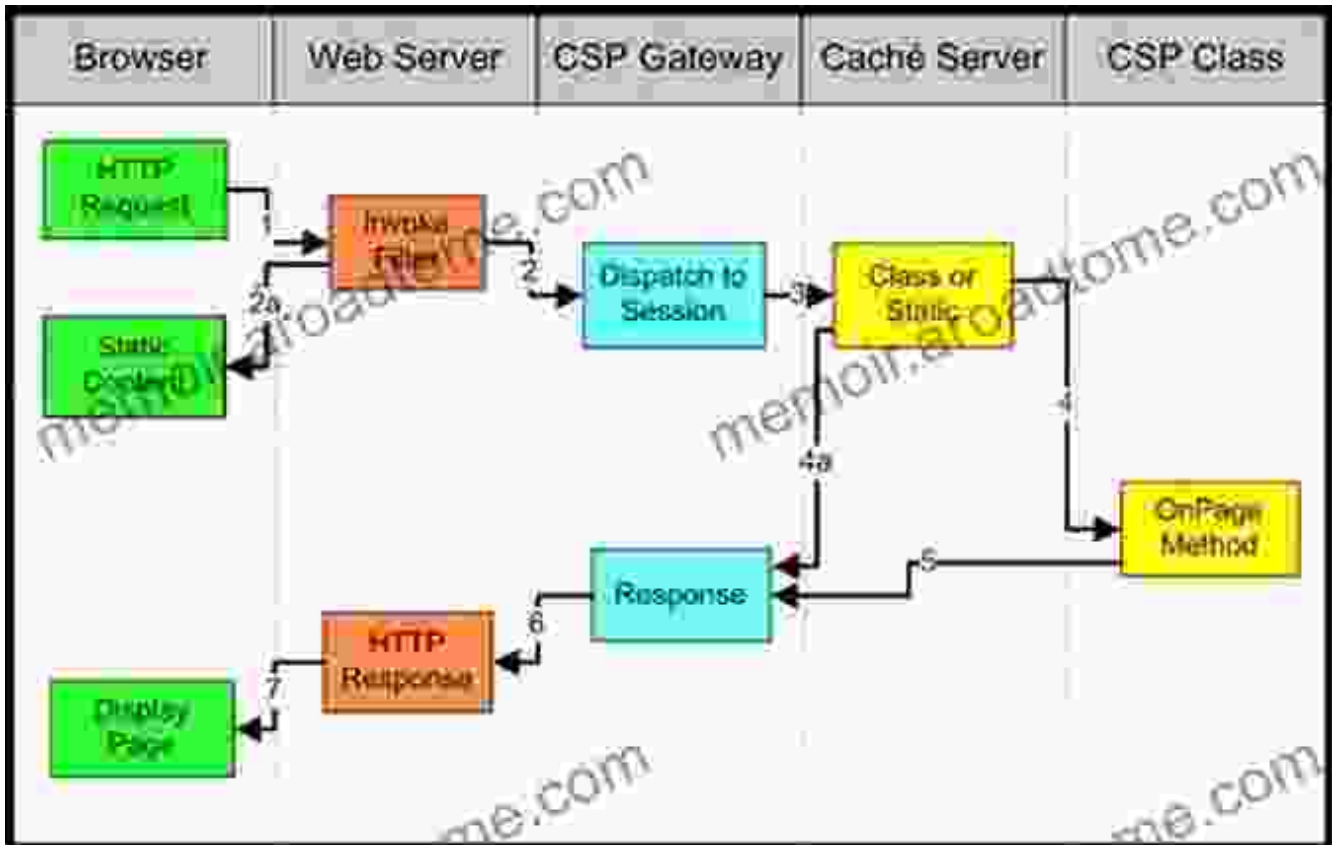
| Browser | Web Server | CSP Gateway | Caché Server | CSP Class |
|---|---|---|---|---|

HTTP Request

1

Invoke Filter

2

2a

Dispatch to Session

3

Class or Static

Static Content

4

4a

OnPage Method

5

Response

6

HTTP Response

7

Display Page

memoir.aroadtome.com

memoir.aroadtome.com

memoir.aroadtome.com

me.com

me.com